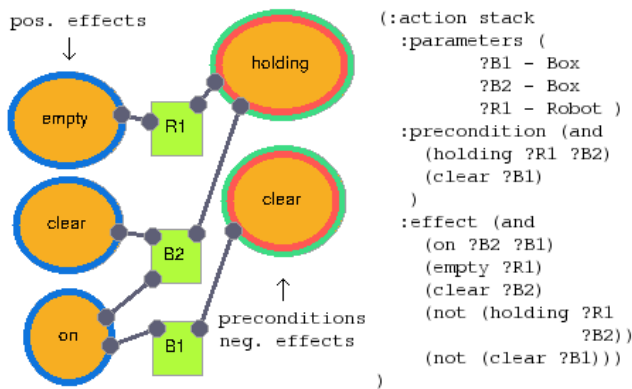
pos. effects
↓

empty

R1

holding

clear

B2

clear

on

B1

↑
preconditions
neg. effects

(:action stack
  :parameters (
        ?B1 - Box
        ?B2 - Box
        ?R1 - Robot )
  :precondition (and
    (holding ?R1 ?B2)
    (clear ?B1)
  )
  :effect (and
    (on ?B2 ?B1)
    (empty ?R1)
    (clear ?B2)
    (not (holding ?R1
                ?B2))
    (not (clear ?B1)))
)